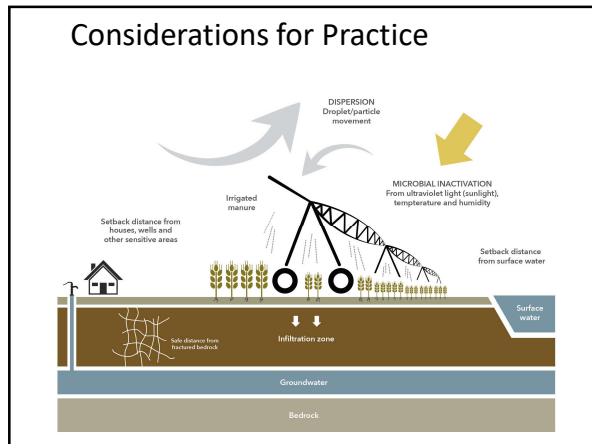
Considerations for Practice

DISPERSION
Droplet/particle movement

MICROBIAL INACTIVATION
From ultraviolet light (sunlight), tempterature and humidity

Irrigated manure

Setback distance from houses, wells and other sensitive areas

Setback distance from surface water

Surface water

Safe distance from fractured bedrock

Infiltration zone

Groundwater

Bedrock